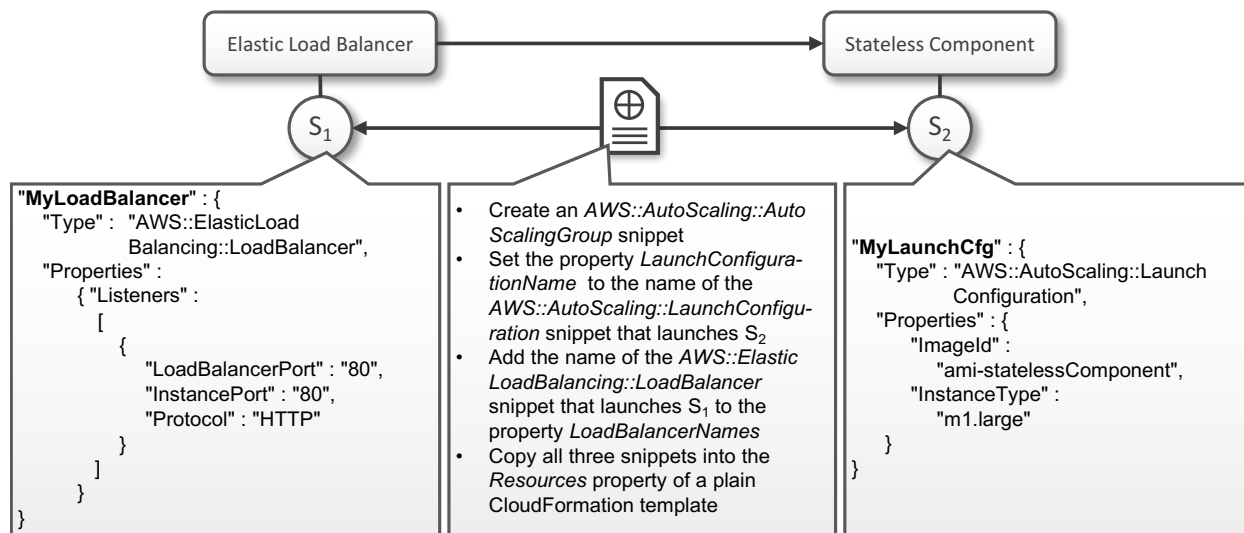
Elastic Load Balancer

Stateless Component

$S_1$

$S_2$

"**MyLoadBalancer**" : {
"Type" : "AWS::ElasticLoad Balancing::LoadBalancer",
"Properties" :
{ "Listeners" :
[
{
"LoadBalancerPort" : "80",
"InstancePort" : "80",
"Protocol" : "HTTP"
}
]
}
}

• Create an *AWS::AutoScaling::AutoScalingGroup* snippet
• Set the property *LaunchConfigurationName* to the name of the *AWS::AutoScaling::LaunchConfiguration* snippet that launches $S_2$
• Add the name of the *AWS::ElasticLoadBalancing::LoadBalancer* snippet that launches $S_1$ to the property *LoadBalancerNames*
• Copy all three snippets into the *Resources* property of a plain CloudFormation template

"**MyLaunchCfg**" : {
"Type" : "AWS::AutoScaling::Launch Configuration",
"Properties" : {
"ImageId" :
"ami-statelessComponent",
"InstanceType" :
"m1.large"
}
}